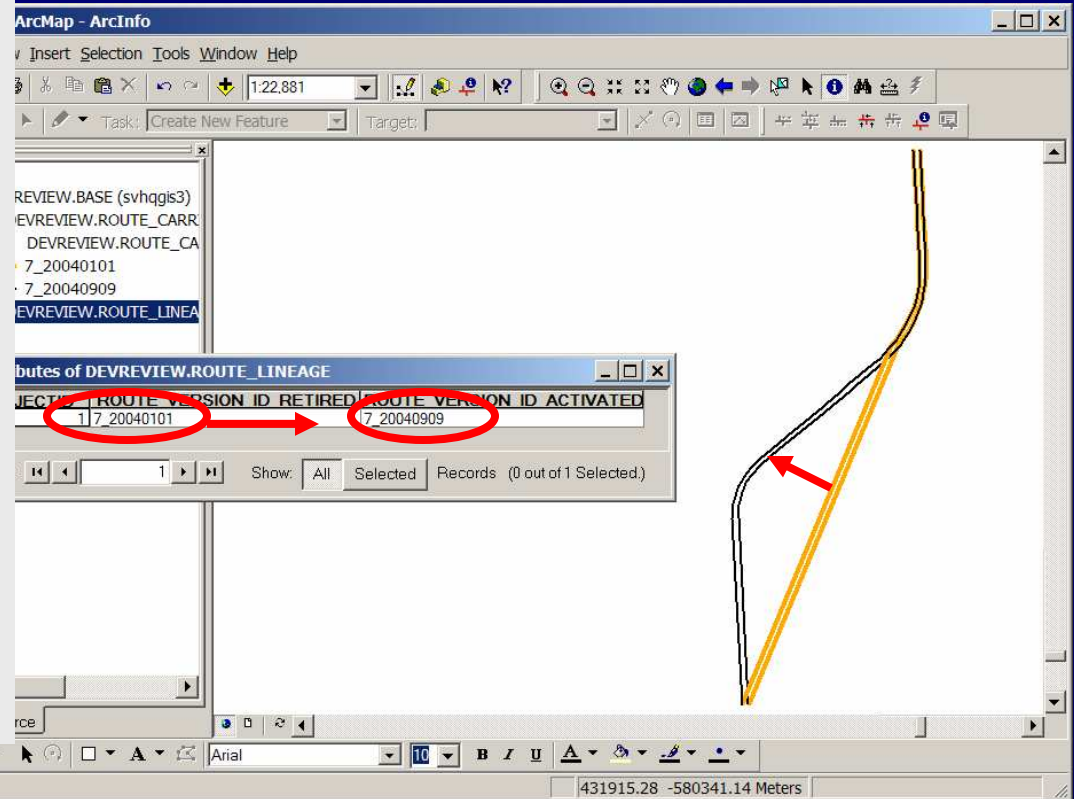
ArcMap - ArcInfo

w Insert Selection Tools Window Help

1:22,881

Task: Create New Feature

Target:

REVIEW.BASE (svhqgis3)
EVREVIEW.ROUTE_CARR
DEVREVIEW.ROUTE_CA
7_20040101
7_20040909
EVREVIEW.ROUTE_LINEA

ibutes of DEVREVIEW.ROUTE_LINEAGE

| JECTID | ROUTE VERSION ID RETIRED | ROUTE VERSION ID ACTIVATED |
|---|---|---|
| 1 | 7_20040101 | 7_20040909 |

1

Show: All Selected Records (0 out of 1 Selected.)

rce

Arial

10

B I U A

431915.28 -580341.14 Meters